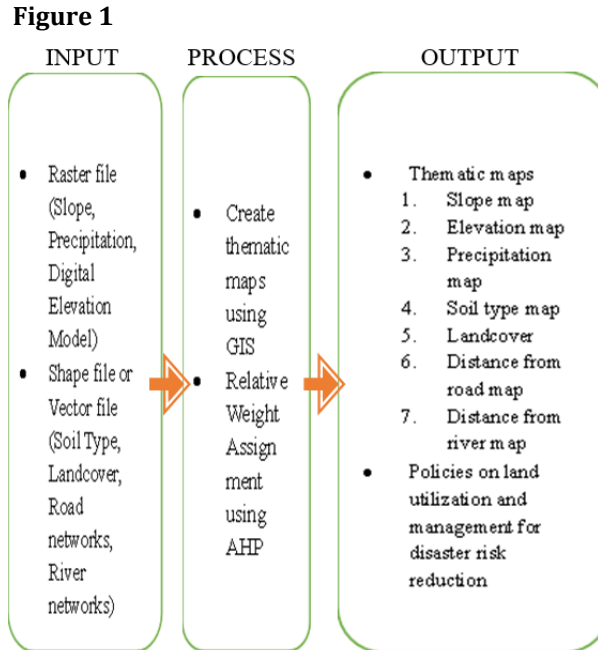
**Figure 1**

INPUT

- Raster file (Slope, Precipitation, Digital Elevation Model)
- Shape file or Vector file (Soil Type, Landcover, Road networks, River networks)

PROCESS

- Create thematic maps using GIS
- Relative Weight Assignment using AHP

OUTPUT

- Thematic maps
  1. Slope map
  2. Elevation map
  3. Precipitation map
  4. Soil type map
  5. Landcover
  6. Distance from road map
  7. Distance from river map
- Policies on land utilization and management for disaster risk reduction